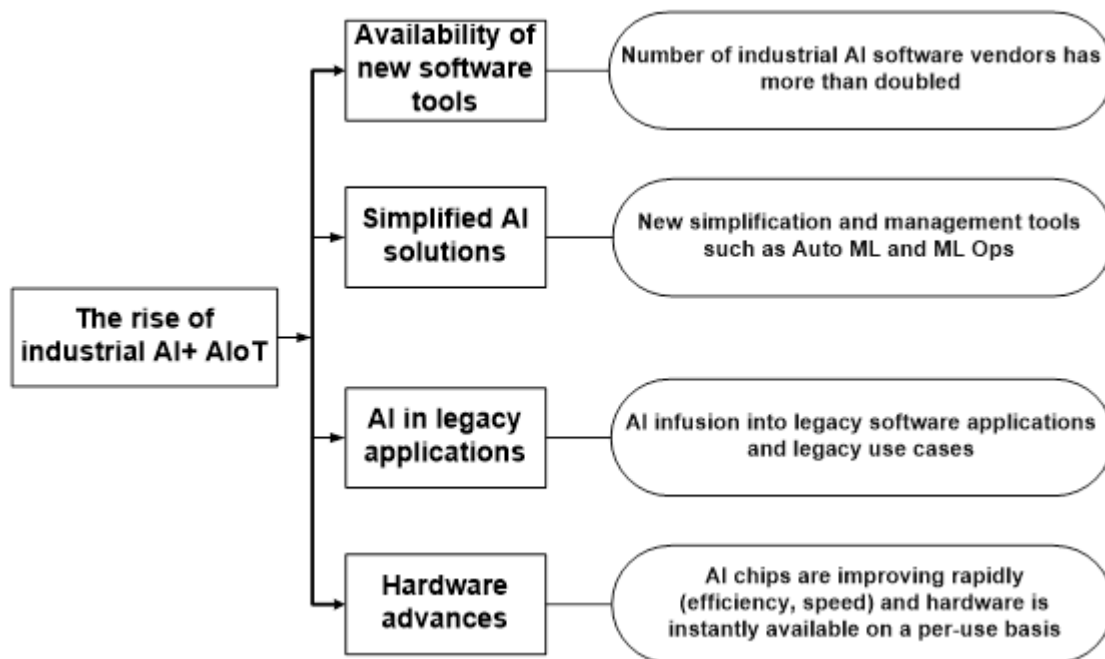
The rise of industrial AI+ AIoT

Availability of new software tools

Number of industrial AI software vendors has more than doubled

Simplified AI solutions

New simplification and management tools such as Auto ML and ML Ops

AI in legacy applications

AI infusion into legacy software applications and legacy use cases

Hardware advances

AI chips are improving rapidly (efficiency, speed) and hardware is instantly available on a per-use basis